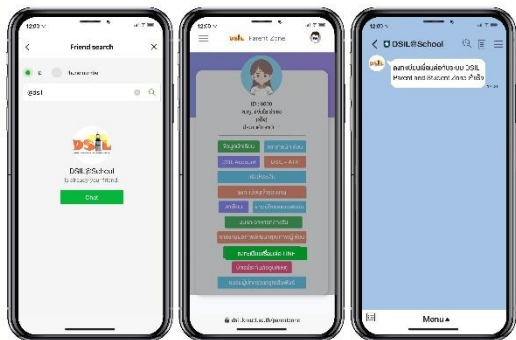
12:03

Friend search

@dsl

DSIL

DSIL@School

is already your friend.

Chat

12:03

DSIL Parent Zone

ID : 9030

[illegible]

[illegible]

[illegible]

DSIL Account

DSIL - AHR

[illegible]

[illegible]

dsil.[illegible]/parentzone

12:03

DSIL@School

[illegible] DSIL Parent and Student Zone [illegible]

Menu ▴